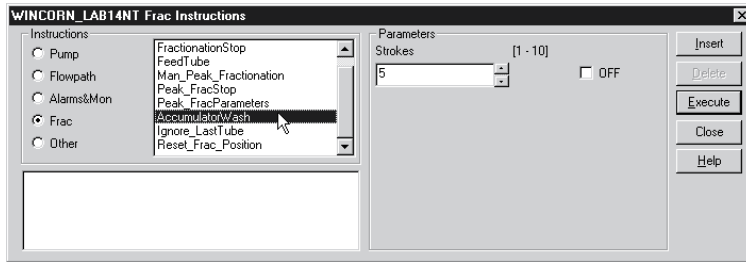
WINCORN_LAB14NT Frac Instructions

Instructions

Pump

Flowpath

Alarms&Mon

Frac

Other

FractionationStop
FeedTube
Man_Peak_Fractionation
Peak_FracStop
Peak_FracParameters
AccumulatorWash
Ignore_LastTube
Reset_Frac_Position

Parameters

Strokes [1 - 10]

5

OFF

Insert

Delete

Execute

Close

Help